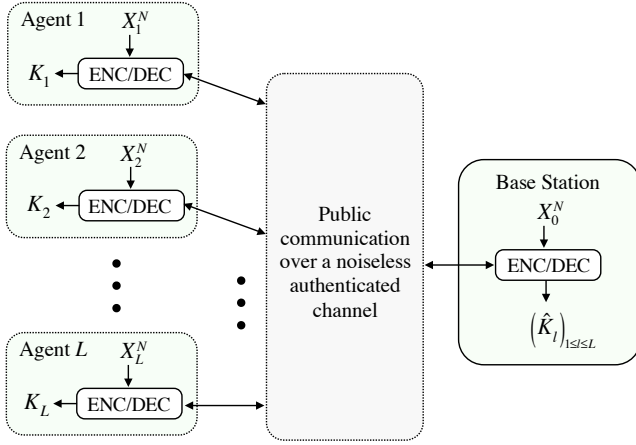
Agent 1
$X_1^N$
$K_1$
ENC/DEC

Agent 2
$X_2^N$
$K_2$
ENC/DEC

Agent $L$
$X_L^N$
$K_L$
ENC/DEC

Public communication over a noiseless authenticated channel

Base Station
$X_0^N$
ENC/DEC
$\left(\hat{K}_l\right)_{1\leq l\leq L}$